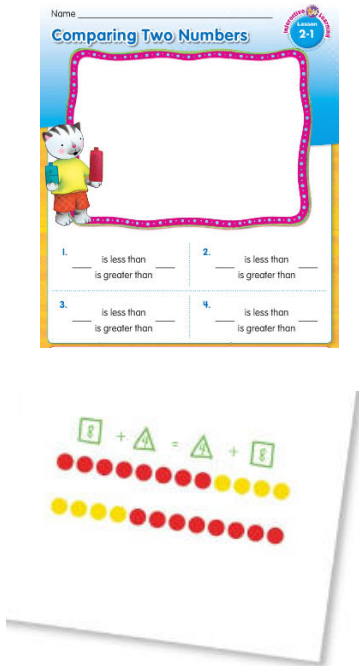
Name ______________________

Comparing Two Numbers

Interactive Learning
Lesson 2-1

1. ____ is less than ____
is greater than ____

2. ____ is less than ____
is greater than ____

3. ____ is less than ____
is greater than ____

4. ____ is less than ____
is greater than ____

8 + 4 = 4 + 8